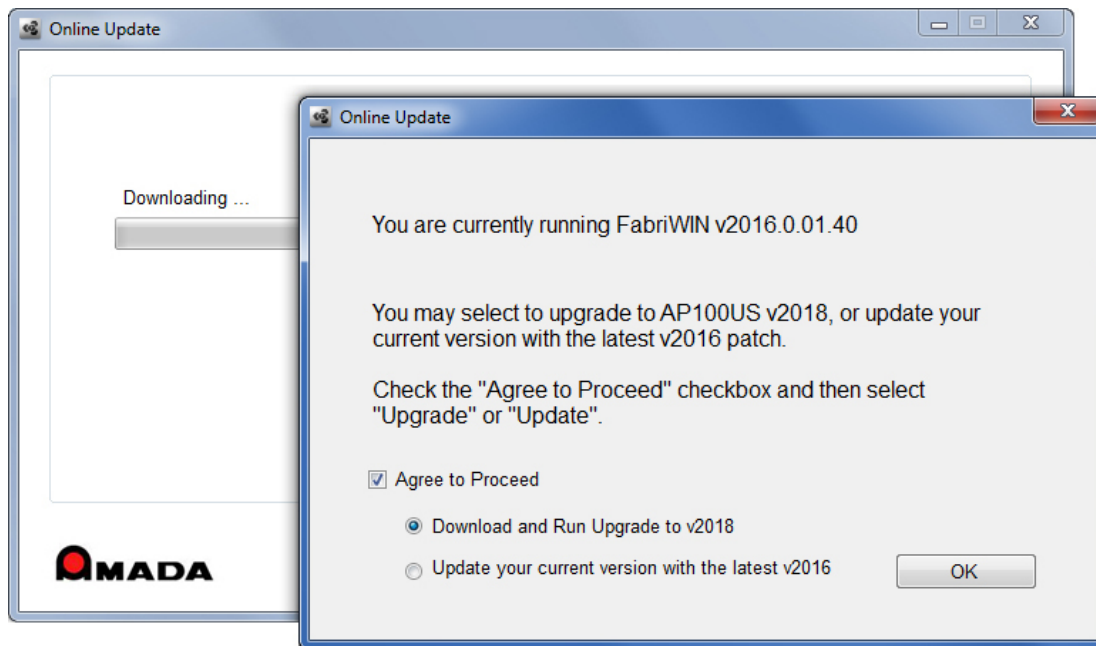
Online Update

Downloading ...

AMADA

Online Update

You are currently running FabriWIN v2016.0.01.40

You may select to upgrade to AP100US v2018, or update your current version with the latest v2016 patch.

Check the "Agree to Proceed" checkbox and then select "Upgrade" or "Update".

Agree to Proceed

Download and Run Upgrade to v2018

Update your current version with the latest v2016

OK